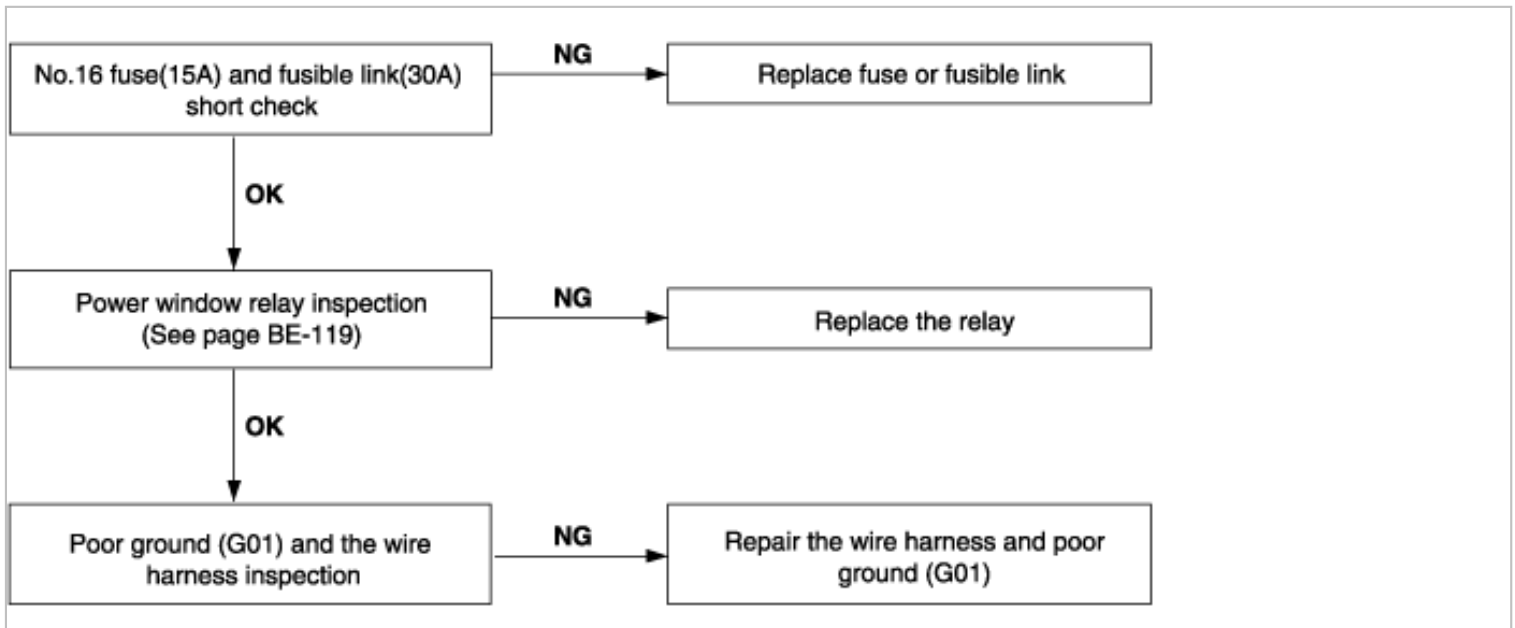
No.16 fuse(15A) and fusible link(30A) short check

NG

Replace fuse or fusible link

OK

Power window relay inspection (See page BE-119)

NG

Replace the relay

OK

Poor ground (G01) and the wire harness inspection

NG

Repair the wire harness and poor ground (G01)